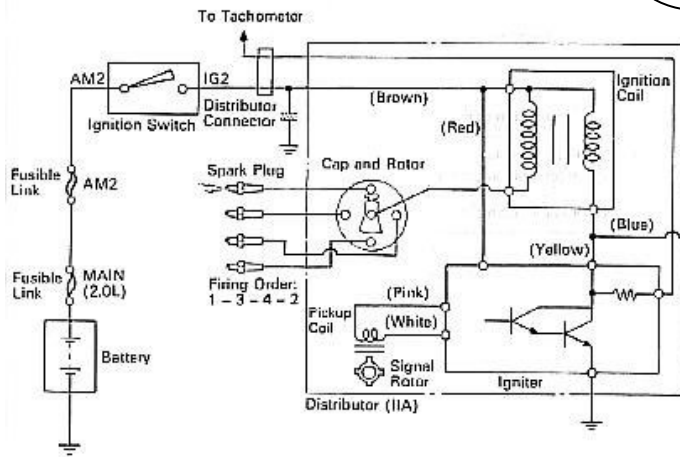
To Tachometer

AM2

IG2

Ignition Switch

Distributor Connector

(Brown)

Ignition Coil

(Red)

Fusible Link

AM2

Spark Plug

Cap and Rotor

(Blue)

(Yellow)

Fusible Link

MAIN (2.0L)

Firing Order: 1 – 3 – 4 – 2

(Pink)

Pickup Coil

(White)

Battery

Signal Rotor

Igniter

Distributor (IIA)